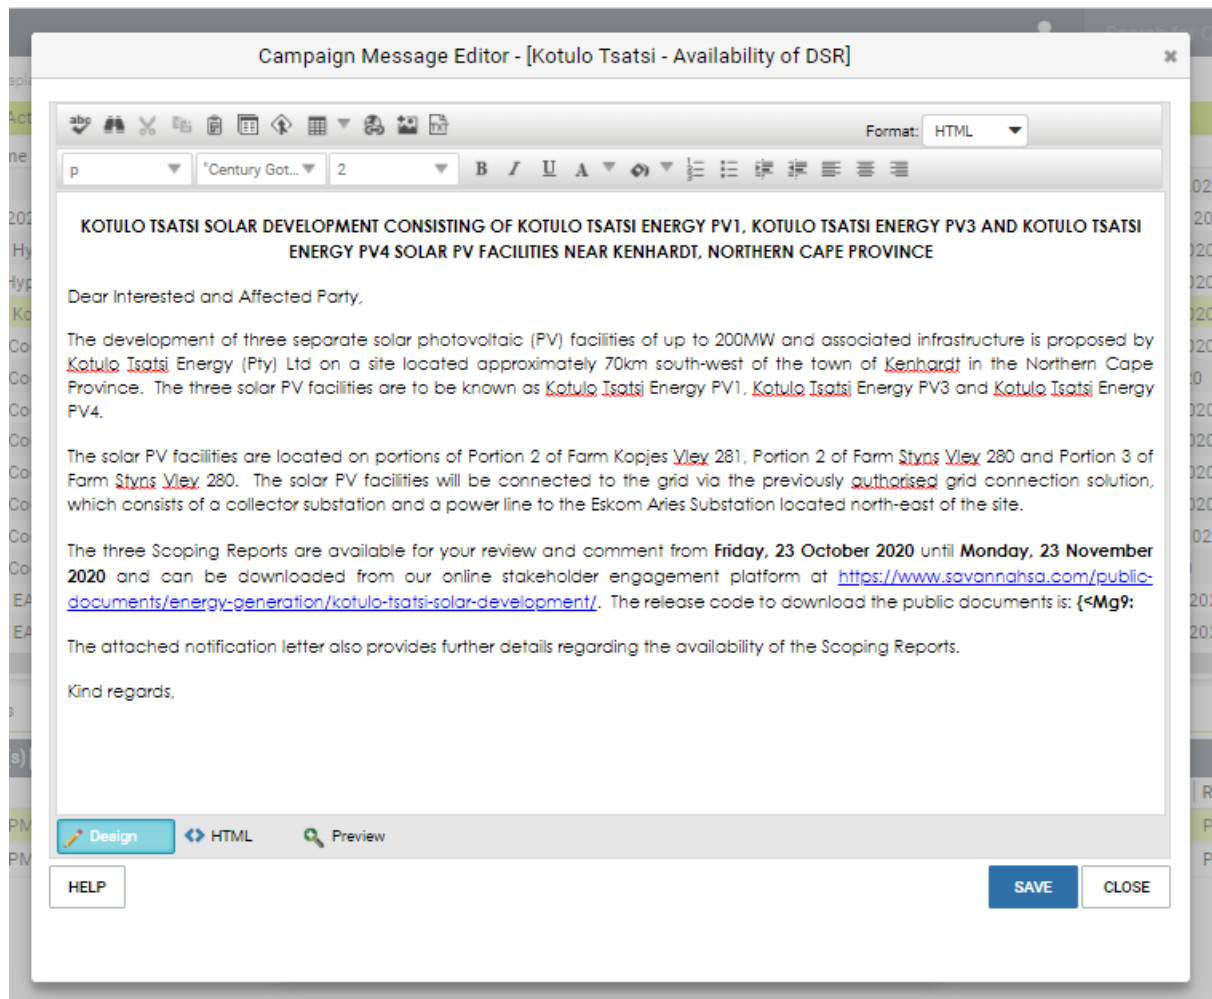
Campaign Message Editor - [Kotulo Tsatsi - Availability of DSR]

×

Format: HTML

p

"Century Got...

2

KOTULO TSATSI SOLAR DEVELOPMENT CONSISTING OF KOTULO TSATSI ENERGY PV1, KOTULO TSATSI ENERGY PV3 AND KOTULO TSATSI ENERGY PV4 SOLAR PV FACILITIES NEAR KENHARDT, NORTHERN CAPE PROVINCE

Dear Interested and Affected Party,

The development of three separate solar photovoltaic (PV) facilities of up to 200MW and associated infrastructure is proposed by Kotulo Tsatsi Energy (Pty) Ltd on a site located approximately 70km south-west of the town of Kenhardt in the Northern Cape Province. The three solar PV facilities are to be known as Kotulo Tsatsi Energy PV1, Kotulo Tsatsi Energy PV3 and Kotulo Tsatsi Energy PV4.

The solar PV facilities are located on portions of Portion 2 of Farm Kopjes Vley 281, Portion 2 of Farm Styns Vley 280 and Portion 3 of Farm Styns Vley 280. The solar PV facilities will be connected to the grid via the previously authorised grid connection solution, which consists of a collector substation and a power line to the Eskom Aries Substation located north-east of the site.

The three Scoping Reports are available for your review and comment from **Friday, 23 October 2020** until **Monday, 23 November 2020** and can be downloaded from our online stakeholder engagement platform at https://www.savannahsa.com/public-documents/energy-generation/kotulo-tsatsi-solar-development/. The release code to download the public documents is: **{<Mg9:**

The attached notification letter also provides further details regarding the availability of the Scoping Reports.

Kind regards,

Design

HTML

Preview

HELP

SAVE

CLOSE